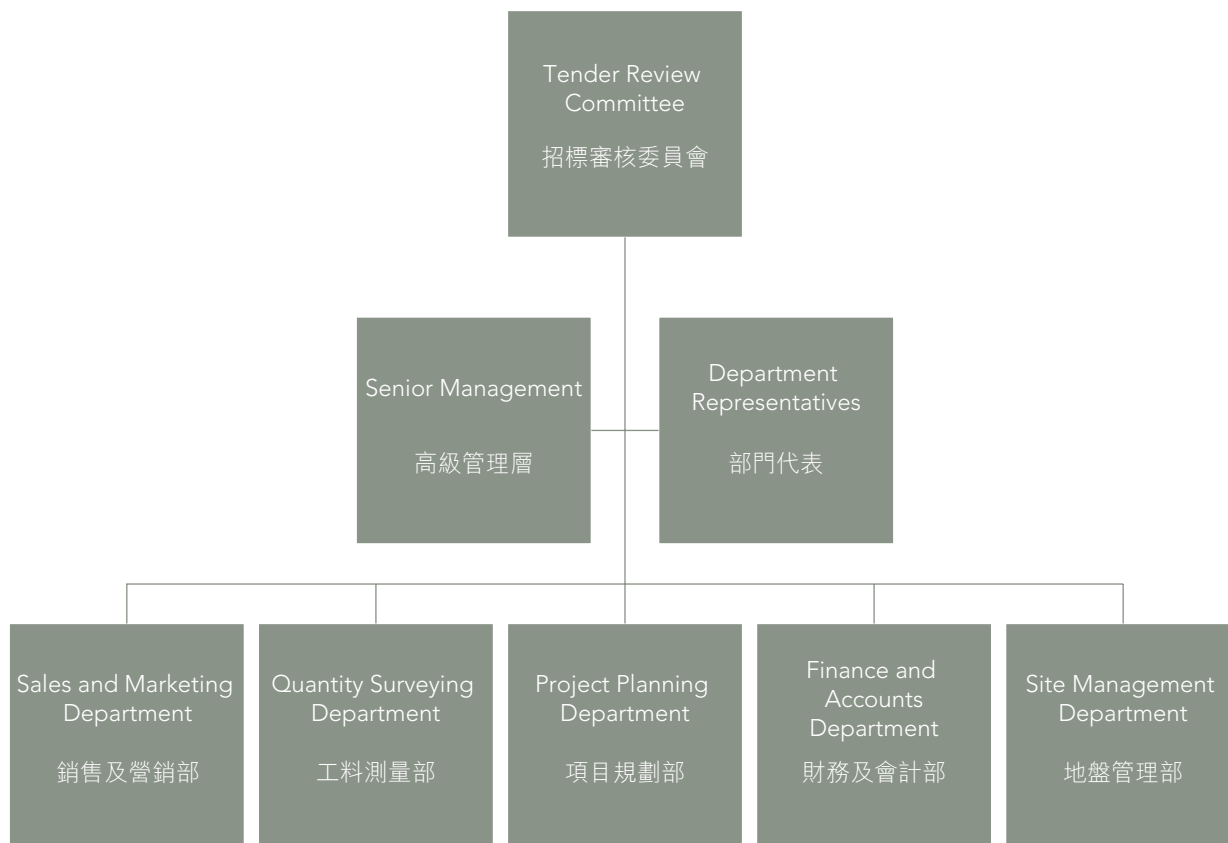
Tender Review Committee

招標審核委員會

Senior Management

高級管理層

Department Representatives

部門代表

Sales and Marketing Department

銷售及營銷部

Quantity Surveying Department

工料測量部

Project Planning Department

項目規劃部

Finance and Accounts Department

財務及會計部

Site Management Department

地盤管理部